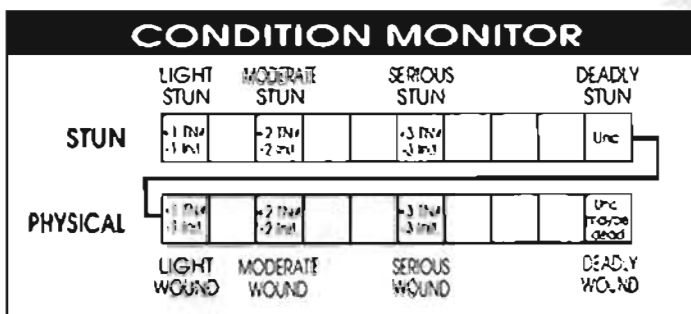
CONDITION MONITOR

LIGHT STUN
MODERATE STUN
SERIOUS STUN
DEADLY STUN

STUN

| +1 TN/ -1 Init | | +2 TN/ -2 Init | | | +3 TN/ -3 Init | | | | Unc |
|---|---|---|---|---|---|---|---|---|---|

PHYSICAL

| +1 TN/ -1 Init | | +2 TN/ -2 Init | | | +3 TN/ -3 Init | | | | Unc maybe dead |
|---|---|---|---|---|---|---|---|---|---|

LIGHT WOUND
MODERATE WOUND
SERIOUS WOUND
DEADLY WOUND